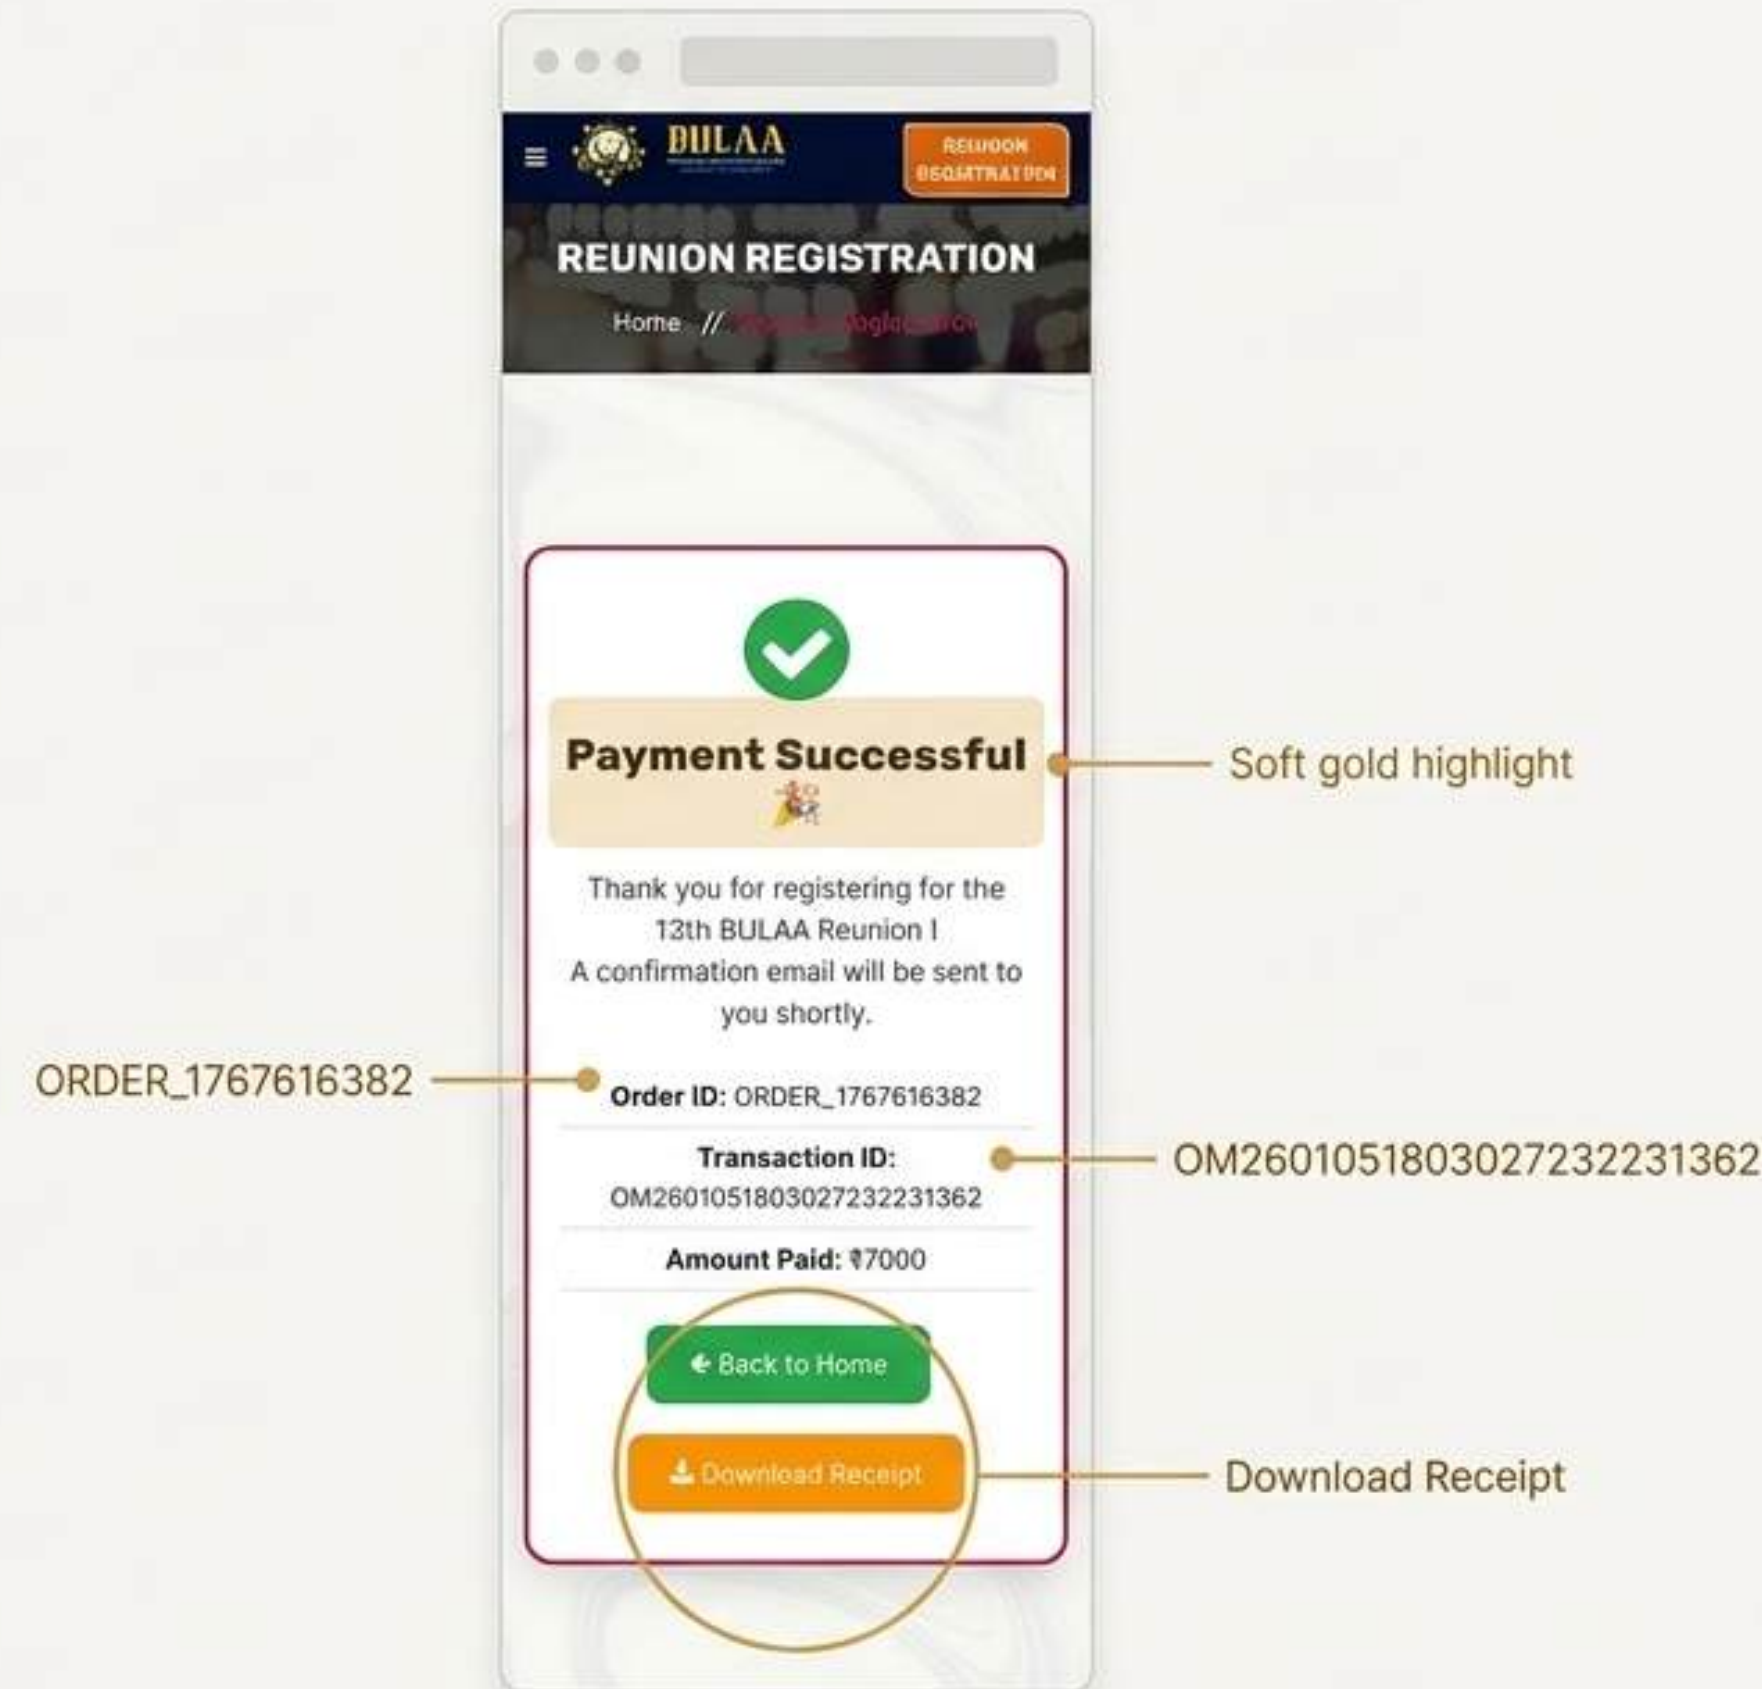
BULAA

REUNION REGISTRATION

REUNION REGISTRATION

Home // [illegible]

Payment Successful

Soft gold highlight

Thank you for registering for the 13th BULAA Reunion !
A confirmation email will be sent to you shortly.

ORDER_1767616382

Order ID: ORDER_1767616382

Transaction ID: OM2601051803027232231362

OM2601051803027232231362

Amount Paid: ₹7000

Back to Home

Download Receipt

Download Receipt